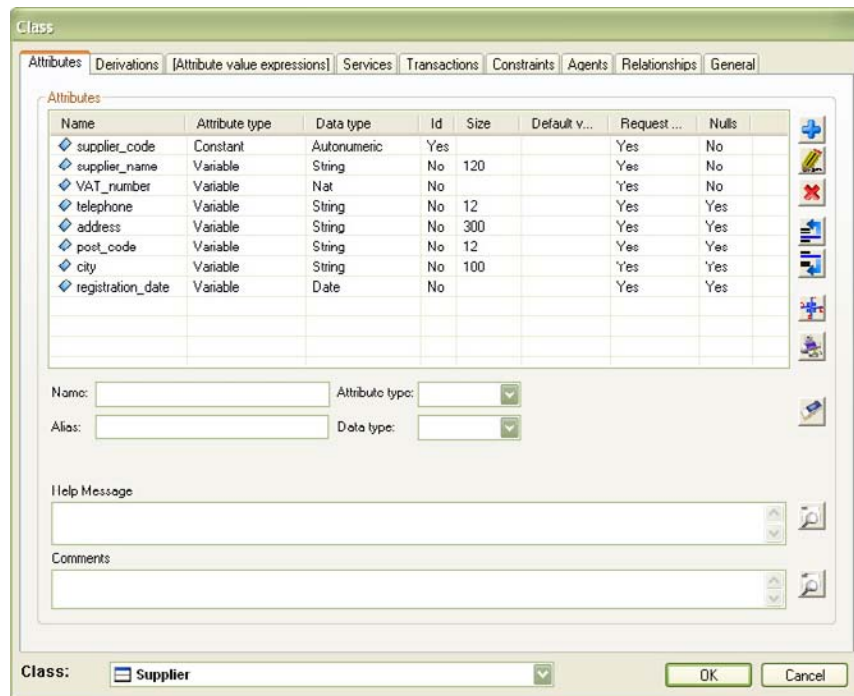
Class

Attributes | Derivations | [Attribute value expressions] | Services | Transactions | Constraints | Agents | Relationships | General

Attributes

| Name | Attribute type | Data type | Id | Size | Default v... | Request ... | Nulls |
|---|---|---|---|---|---|---|---|
| supplier_code | Constant | Autonumeric | Yes | | | Yes | No |
| supplier_name | Variable | String | No | 120 | | Yes | No |
| VAT_number | Variable | Nat | No | | | Yes | No |
| telephone | Variable | String | No | 12 | | Yes | Yes |
| address | Variable | String | No | 300 | | Yes | Yes |
| post_code | Variable | String | No | 12 | | Yes | Yes |
| city | Variable | String | No | 100 | | Yes | Yes |
| registration_date | Variable | Date | No | | | Yes | Yes |

Name:
Attribute type:
Alias:
Data type:

Help Message

Comments

Class: Supplier

OK
Cancel